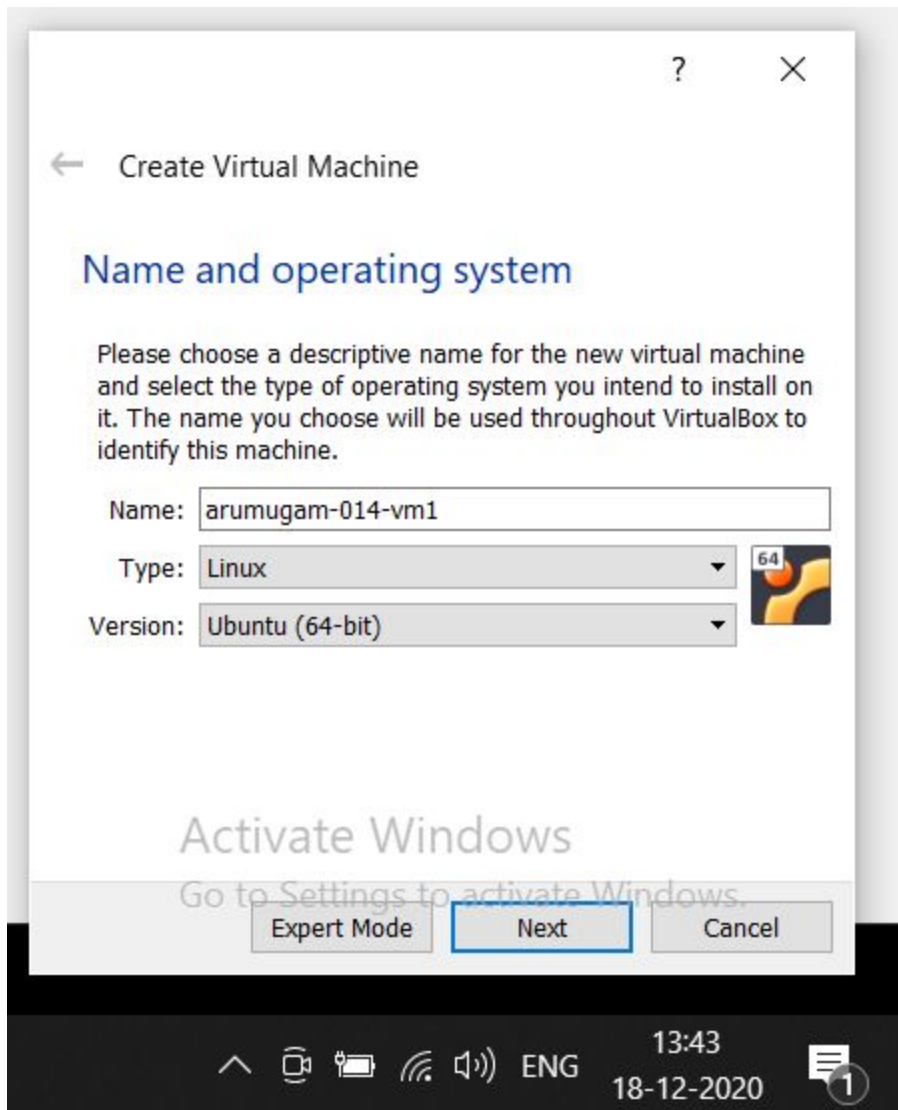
?

Create Virtual Machine

Name and operating system

Please choose a descriptive name for the new virtual machine and select the type of operating system you intend to install on it. The name you choose will be used throughout VirtualBox to identify this machine.

Name: arumugam-014-vm1

Type: Linux

Version: Ubuntu (64-bit)

64

Activate Windows
Go to Settings to activate Windows.

Expert Mode
Next
Cancel

ENG
13:43
18-12-2020
1